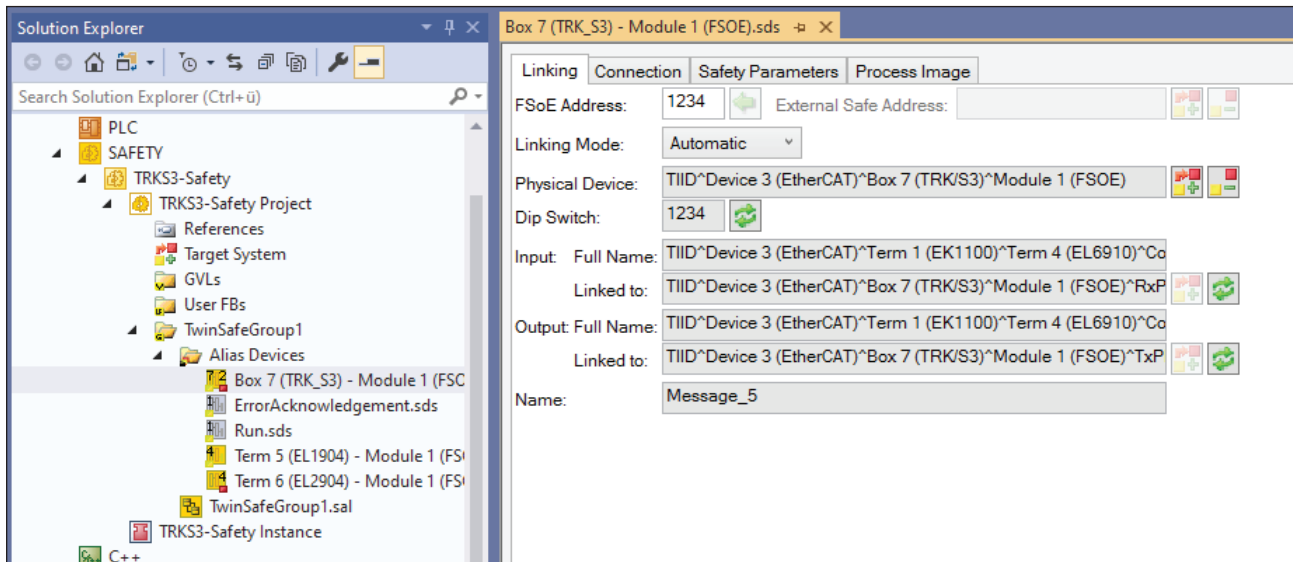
Solution Explorer

Search Solution Explorer (Ctrl+ü)

PLC
SAFETY
TRKS3-Safety
TRKS3-Safety Project
References
Target System
GVLs
User FBs
TwinSafeGroup1
Alias Devices
Box 7 (TRK_S3) - Module 1 (FSC
ErrorAcknowledgement.sds
Run.sds
Term 5 (EL1904) - Module 1 (FS
Term 6 (EL2904) - Module 1 (FS
TwinSafeGroup1.sal
TRKS3-Safety Instance
C++

Box 7 (TRK_S3) - Module 1 (FSOE).sds

Linking | Connection | Safety Parameters | Process Image

FSoE Address: 1234
External Safe Address:
Linking Mode: Automatic
Physical Device: TIID^Device 3 (EtherCAT)^Box 7 (TRK/S3)^Module 1 (FSOE)
Dip Switch: 1234
Input: Full Name: TIID^Device 3 (EtherCAT)^Term 1 (EK1100)^Term 4 (EL6910)^Co
Linked to: TIID^Device 3 (EtherCAT)^Box 7 (TRK/S3)^Module 1 (FSOE)^RxP
Output: Full Name: TIID^Device 3 (EtherCAT)^Term 1 (EK1100)^Term 4 (EL6910)^Co
Linked to: TIID^Device 3 (EtherCAT)^Box 7 (TRK/S3)^Module 1 (FSOE)^TxP
Name: Message_5